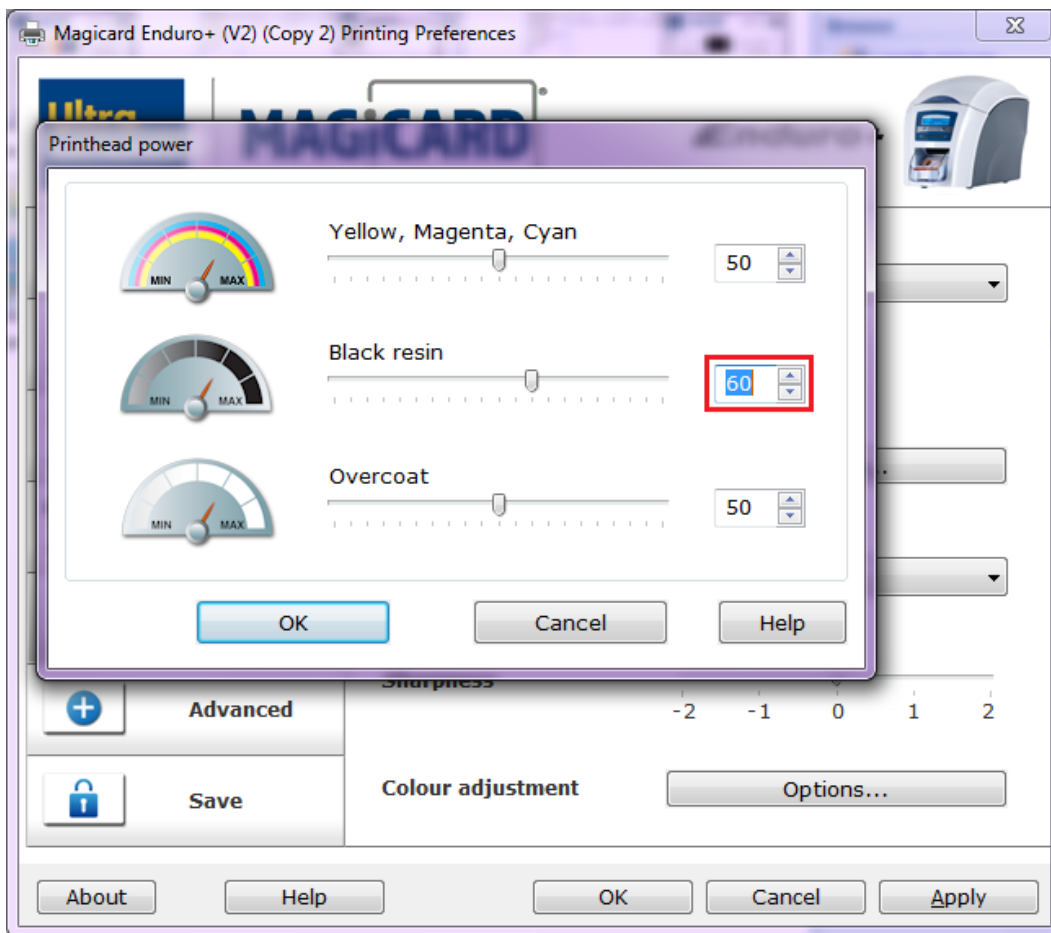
Magicard Enduro+ (V2) (Copy 2) Printing Preferences

Ultra

MAGICARD

Enduro

Printhead power

MIN MAX

Yellow, Magenta, Cyan

50

MIN MAX

Black resin

60

MIN MAX

Overcoat

50

OK

Cancel

Help

Advanced

Sharpness

-2 -1 0 1 2

Save

Colour adjustment

Options...

About

Help

OK

Cancel

Apply